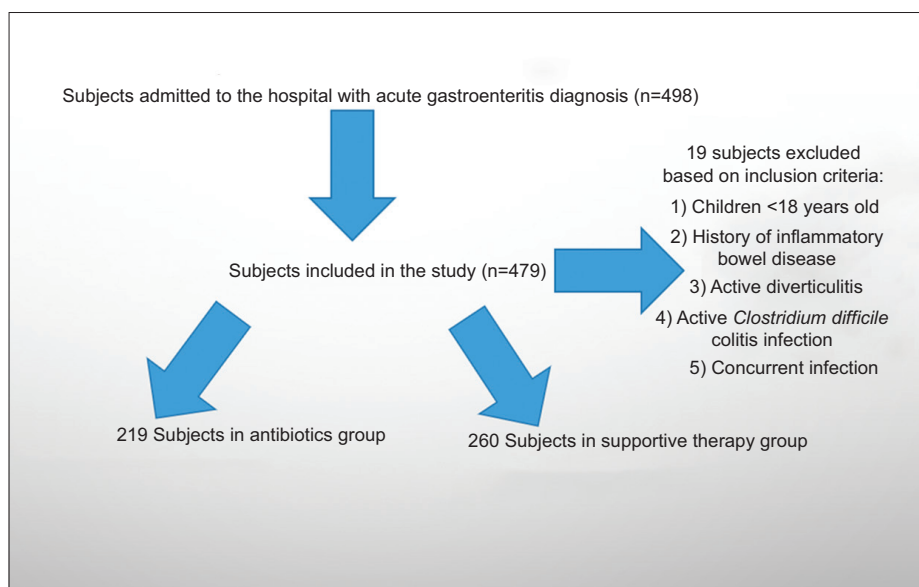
Subjects admitted to the hospital with acute gastroenteritis diagnosis (n=498)

19 subjects excluded based on inclusion criteria:
1) Children <18 years old
2) History of inflammatory bowel disease
3) Active diverticulitis
4) Active *Clostridium difficile* colitis infection
5) Concurrent infection

Subjects included in the study (n=479)

219 Subjects in antibiotics group

260 Subjects in supportive therapy group